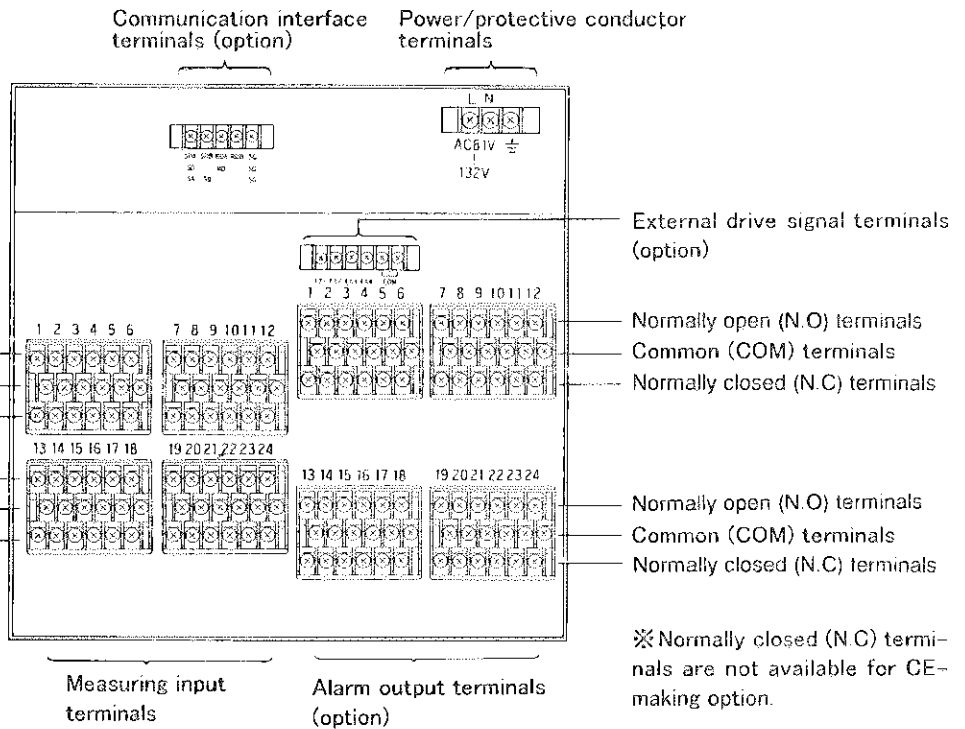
Communication interface terminals (option)

Power/protective conductor terminals

L N

AC61V
|
132V

External drive signal terminals (option)

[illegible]
COM

1 2 3 4 5 6

7 8 9 10 11 12

Normally open (N.O) terminals

Common (COM) terminals

Normally closed (N.C) terminals

1 2 3 4 5 6

7 8 9 10 11 12

13 14 15 16 17 18

19 20 21 22 23 24

13 14 15 16 17 18

19 20 21 22 23 24

Normally open (N.O) terminals

Common (COM) terminals

Normally closed (N.C) terminals

※Normally closed (N.C) terminals are not available for CE-making option.

Measuring input terminals

Alarm output terminals (option)